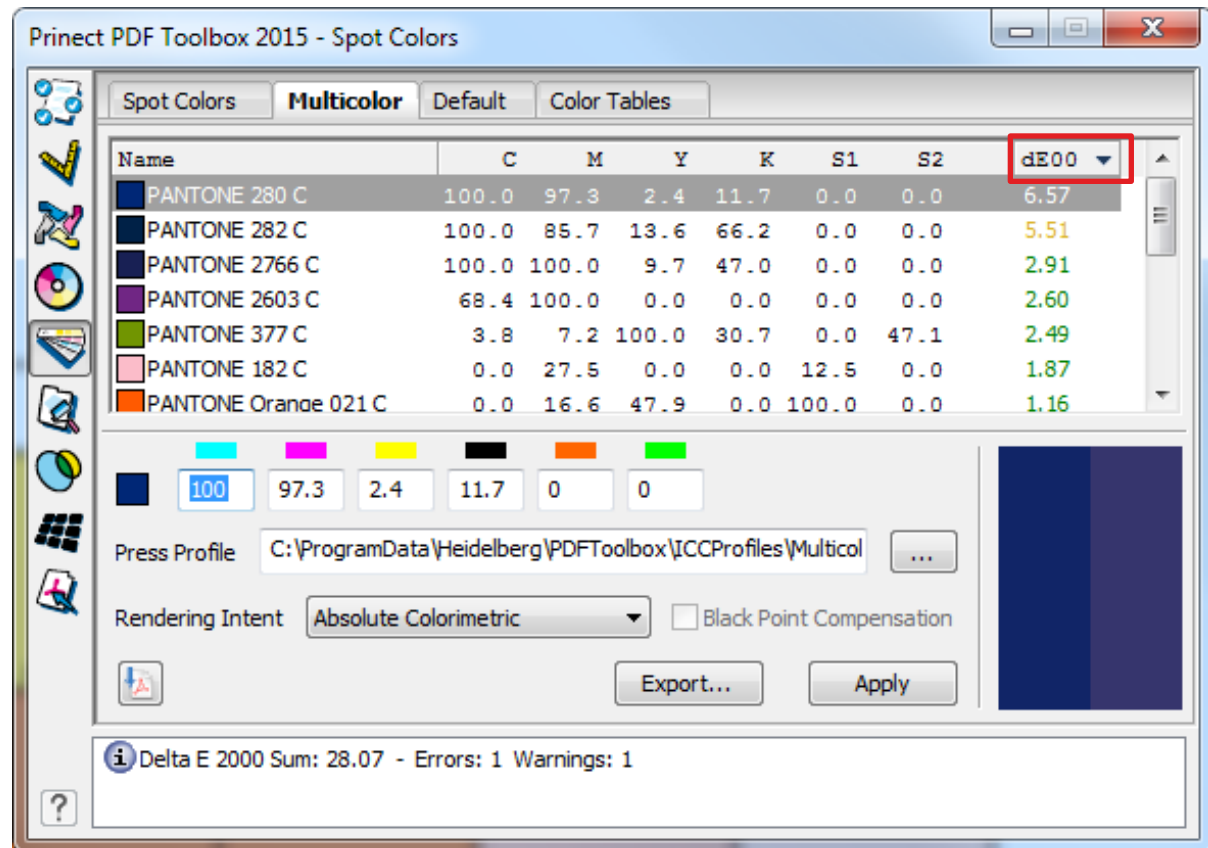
Prinect PDF Toolbox 2015 - Spot Colors

Spot Colors | Multicolor | Default | Color Tables

| Name | C | M | Y | K | S1 | S2 | dE00 |
|---|---|---|---|---|---|---|---|
| PANTONE 280 C | 100.0 | 97.3 | 2.4 | 11.7 | 0.0 | 0.0 | 6.57 |
| PANTONE 282 C | 100.0 | 85.7 | 13.6 | 66.2 | 0.0 | 0.0 | 5.51 |
| PANTONE 2766 C | 100.0 | 100.0 | 9.7 | 47.0 | 0.0 | 0.0 | 2.91 |
| PANTONE 2603 C | 68.4 | 100.0 | 0.0 | 0.0 | 0.0 | 0.0 | 2.60 |
| PANTONE 377 C | 3.8 | 7.2 | 100.0 | 30.7 | 0.0 | 47.1 | 2.49 |
| PANTONE 182 C | 0.0 | 27.5 | 0.0 | 0.0 | 12.5 | 0.0 | 1.87 |
| PANTONE Orange 021 C | 0.0 | 16.6 | 47.9 | 0.0 | 100.0 | 0.0 | 1.16 |

100 97.3 2.4 11.7 0 0

Press Profile C:\ProgramData\Heidelberg\PDFToolbox\ICCProfiles\Multicol ...

Rendering Intent Absolute Colorimetric Black Point Compensation

Export... Apply

Delta E 2000 Sum: 28.07 - Errors: 1 Warnings: 1

?